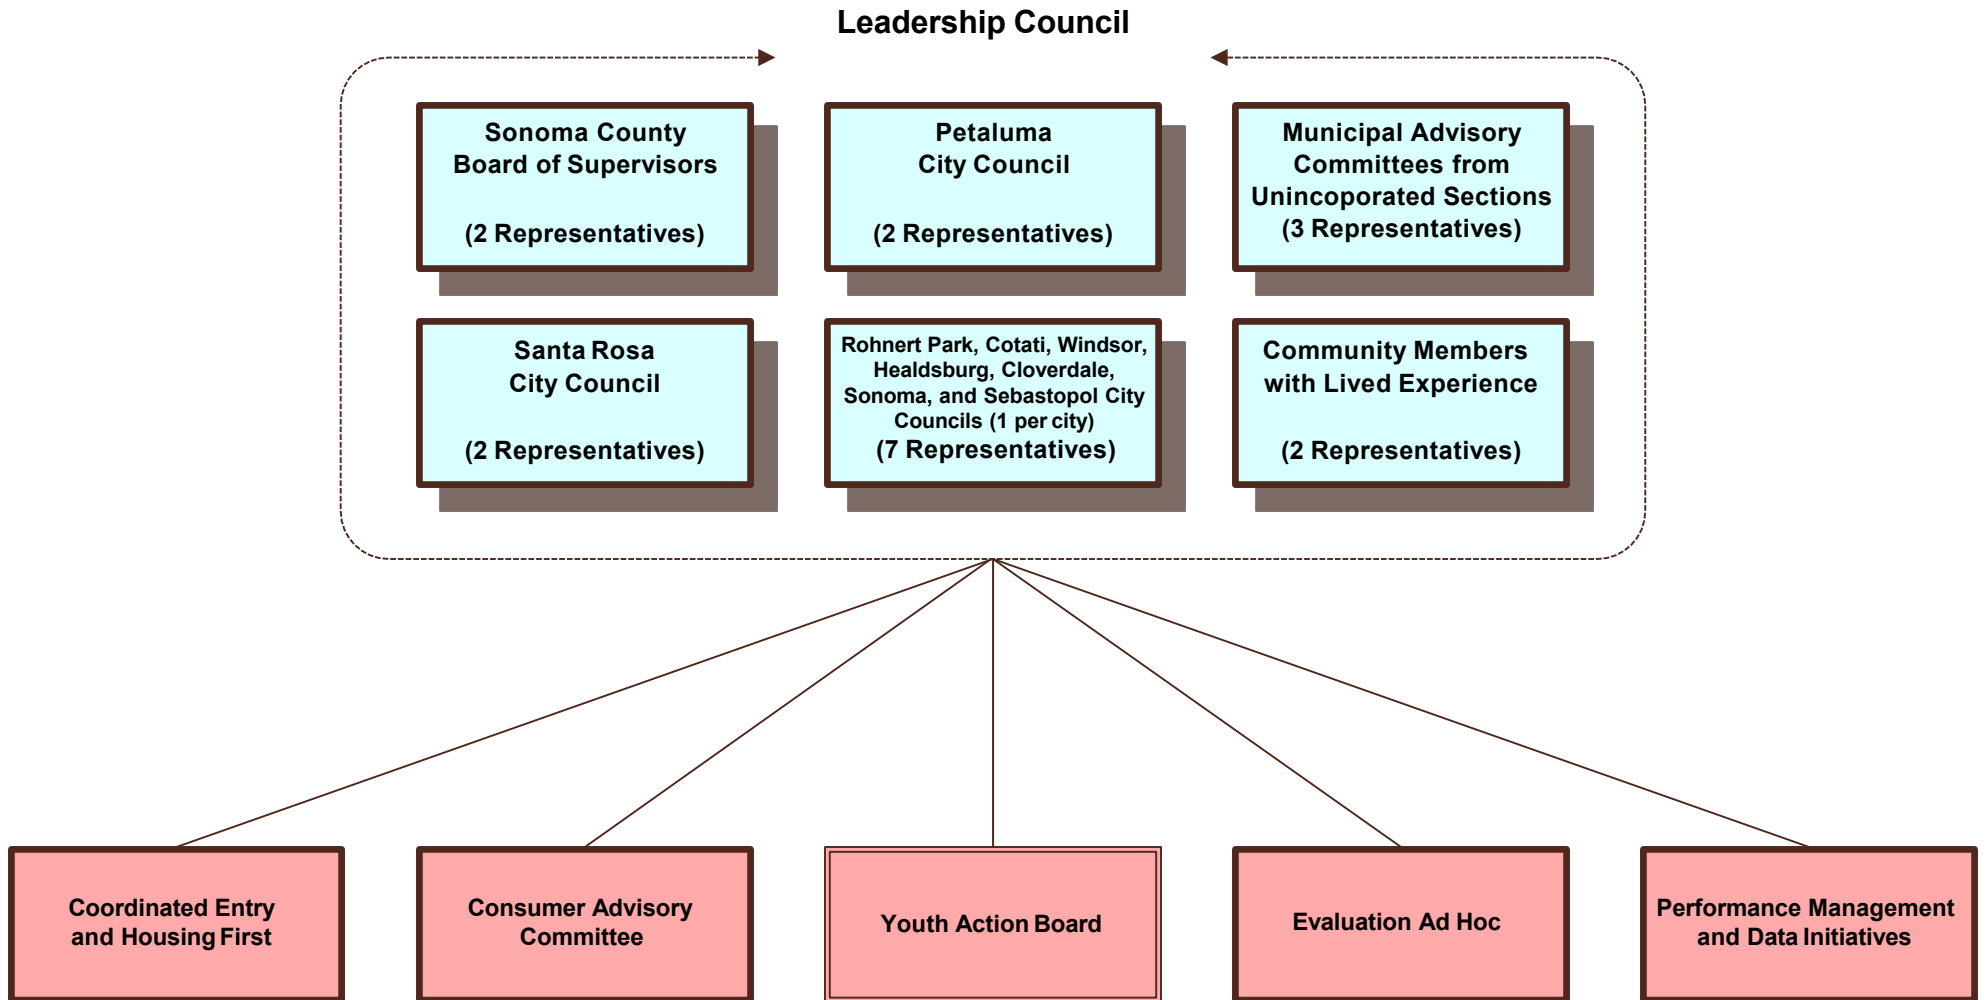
Leadership Council

Sonoma County Board of Supervisors

(2 Representatives)

Petaluma City Council

(2 Representatives)

Municipal Advisory Committees from Unincoporated Sections (3 Representatives)

Santa Rosa City Council

(2 Representatives)

Rohnert Park, Cotati, Windsor, Healdsburg, Cloverdale, Sonoma, and Sebastopol City Councils (1 per city) (7 Representatives)

Community Members with Lived Experience

(2 Representatives)

Coordinated Entry and Housing First

Consumer Advisory Committee

Youth Action Board

Evaluation Ad Hoc

Performance Management and Data Initiatives